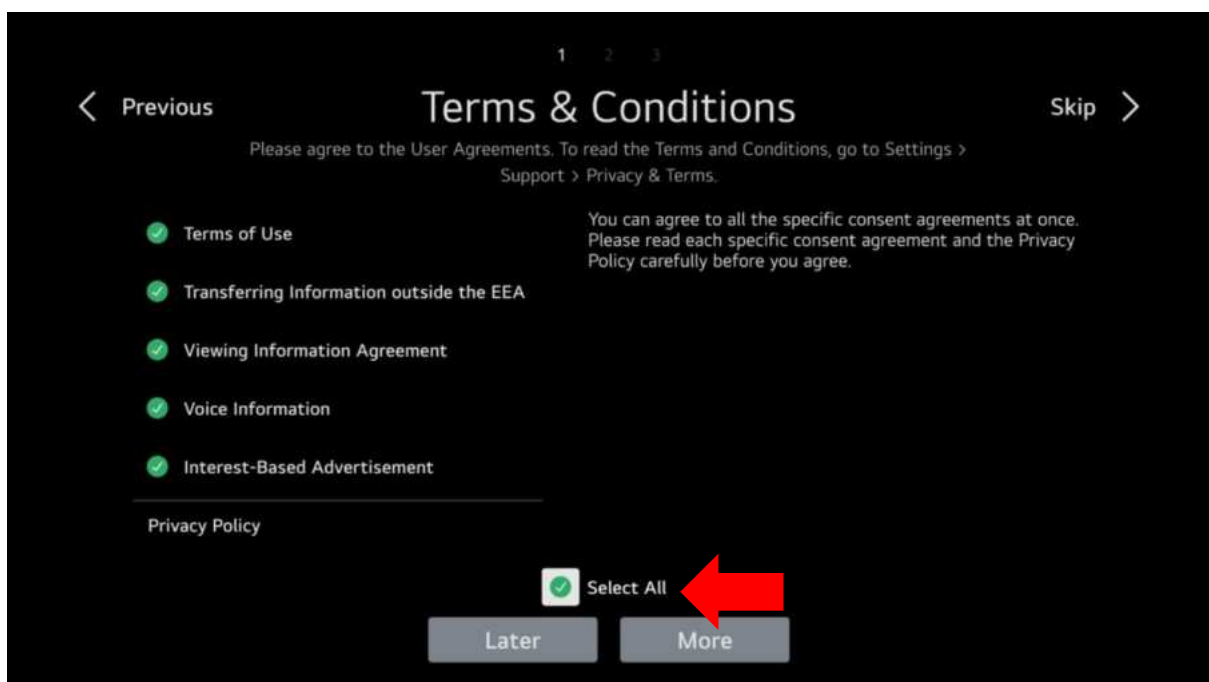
1 2 3

Previous

Terms & Conditions

Skip

Please agree to the User Agreements. To read the Terms and Conditions, go to Settings > Support > Privacy & Terms.

Terms of Use

Transferring Information outside the EEA

Viewing Information Agreement

Voice Information

Interest-Based Advertisement

Privacy Policy

You can agree to all the specific consent agreements at once. Please read each specific consent agreement and the Privacy Policy carefully before you agree.

Select All

Later

More